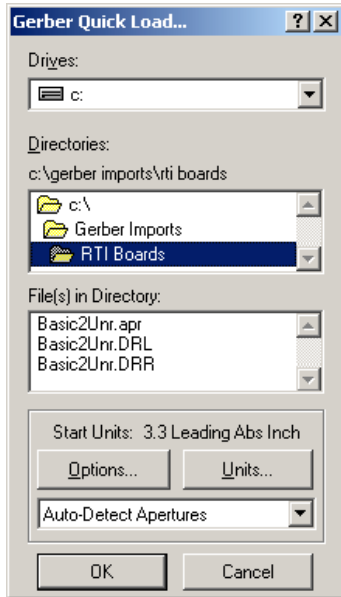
Gerber Quick Load...

?

X

Drives:

c:

Directories:

c:\gerber imports\rti boards

c:\

Gerber Imports

RTI Boards

File(s) in Directory:

Basic2Unr.apr

Basic2Unr.DRL

Basic2Unr.DRR

Start Units: 3.3 Leading Abs Inch

Options...

Units...

Auto-Detect Apertures

OK

Cancel